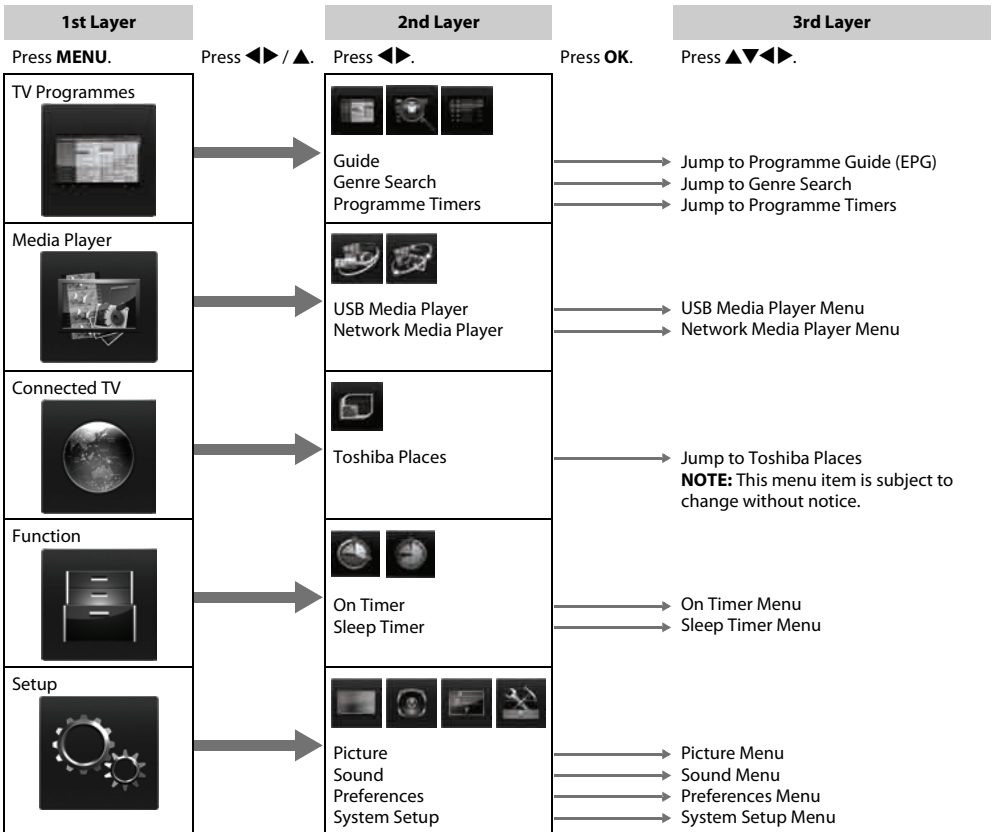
1st Layer

2nd Layer

3rd Layer

Press **MENU**.

Press ◀▶ / ▲.

Press ◀▶.

Press **OK**.

Press ▲▼◀▶.

TV Programmes

Guide
Genre Search
Programme Timers

Jump to Programme Guide (EPG)
Jump to Genre Search
Jump to Programme Timers

Media Player

USB Media Player
Network Media Player

USB Media Player Menu
Network Media Player Menu

Connected TV

Toshiba Places

Jump to Toshiba Places
**NOTE:** This menu item is subject to change without notice.

Function

On Timer
Sleep Timer

On Timer Menu
Sleep Timer Menu

Setup

Picture
Sound
Preferences
System Setup

Picture Menu
Sound Menu
Preferences Menu
System Setup Menu